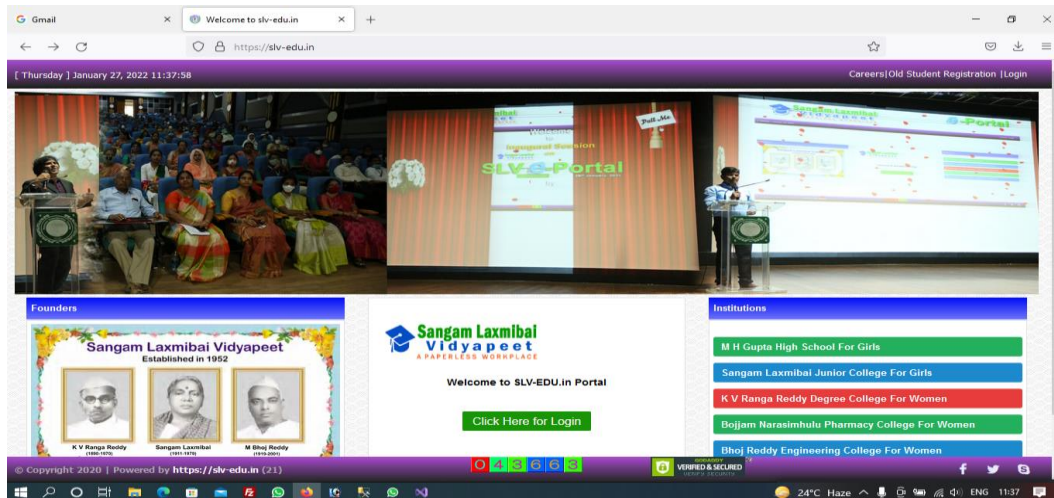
Gmail
Welcome to slv-edu.in
https://slv-edu.in

[ Thursday ] January 27, 2022 11:37:58
Careers| Old Student Registration |Login

Welcome
Inaugural Session
SLV e-Portal
Pull Me
Sangam Laxmibai
e-Portal

Founders
Sangam Laxmibai Vidyapeet
Established in 1952
K V Ranga Reddy (1890-1970)
Sangam Laxmibai (1911-1979)
M Bhoj Reddy (1919-2001)

Sangam Laxmibai
Vidyapeet
A PAPERLESS WORKPLACE
Welcome to SLV-EDU.in Portal
Click Here for Login

Institutions
M H Gupta High School For Girls
Sangam Laxmibai Junior College For Girls
K V Ranga Reddy Degree College For Women
Bojjam Narasimhulu Pharmacy College For Women
Bhoj Reddy Engineering College For Women

© Copyright 2020 | Powered by https://slv-edu.in (21)
043663
GODADDY VERIFIED & SECURED VERIFY SECURITY

24°C Haze ENG 11:37